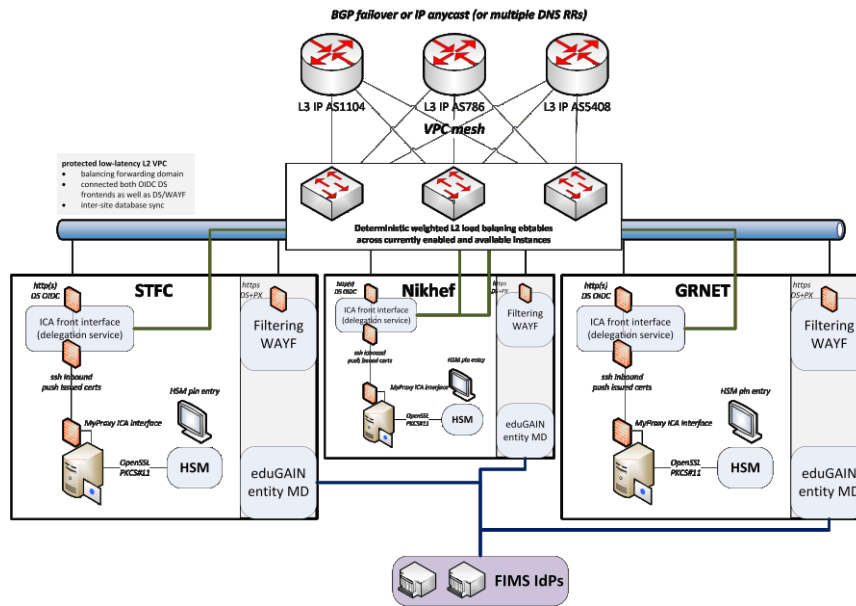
BGP failover or IP anycast (or multiple DNS RRs)

L3 IP AS1104
L3 IP AS786
L3 IP AS5408

VPC mesh

protected low-latency L2 VPC
• balancing forwarding domain
• connected both OIDC DS frontends as well as DS/WAYF
• inter-site database sync

Deterministic weighted L2 load balancing ebtables across currently enabled and available instances

STFC
http(s) DS OIDC
ICA front interface (delegation service)
ssh inbound push issued certs
MyProxy ICA interface
HSM pin entry
OpenSSL PKCS#11
HSM
https DS+PX
Filtering WAYF
eduGAIN entity MD

Nikhef
http(s) DS OIDC
ICA front interface (delegation service)
ssh inbound push issued certs
HSM pin entry
MyProxy ICA interface
OpenSSL PKCS#11
HSM
https DS+PX
Filtering WAYF
eduGAIN entity MD

GRNET
http(s) DS OIDC
ICA front interface (delegation service)
ssh inbound push issued certs
HSM pin entry
MyProxy ICA interface
OpenSSL PKCS#11
HSM
https DS+PX
Filtering WAYF
eduGAIN entity MD

FIMS IdPs